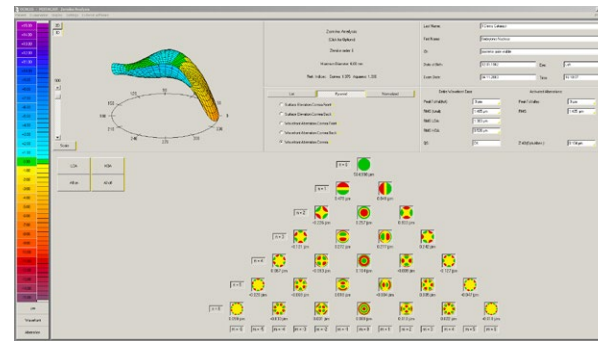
Zernike Analysis

Color for Refracted

Zernike order 4

Pupil diameter 6.00 mm

Last Name
First Name
ID
Date of Birth
Exam Date
Eye
Type

List
Pyramid
Normalized

Surface Elevation Cornea Front
Surface Elevation Cornea Back
Wavefront Aberration Cornea Front
Wavefront Aberration Cornea Back
Wavefront Aberration Cornea

Scale

n = 0
n = 1
n = 2
n = 3
n = 4

m = -4
m = -3
m = -2
m = -1
m = 0
m = 1
m = 2
m = 3
m = 4

Wavefront
Aberrometer